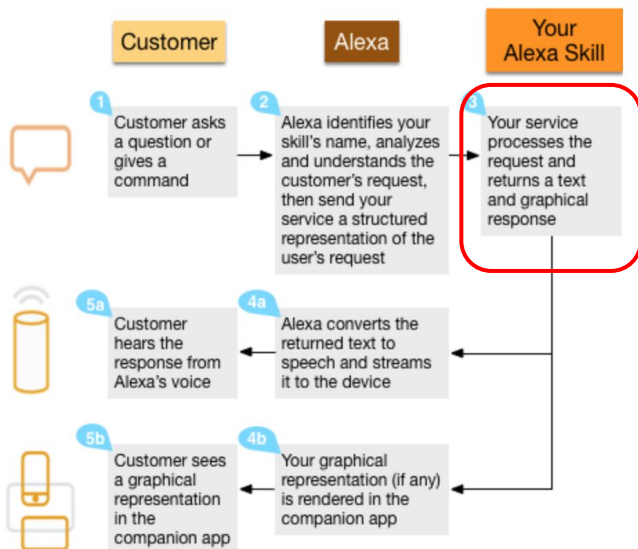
Customer

Alexa

Your Alexa Skill

1
Customer asks a question or gives a command

2
Alexa identifies your skill's name, analyzes and understands the customer's request, then send your service a structured representation of the user's request

3
Your service processes the request and returns a text and graphical response

5a
Customer hears the response from Alexa's voice

4a
Alexa converts the returned text to speech and streams it to the device

5b
Customer sees a graphical representation in the companion app

4b
Your graphical representation (if any) is rendered in the companion app